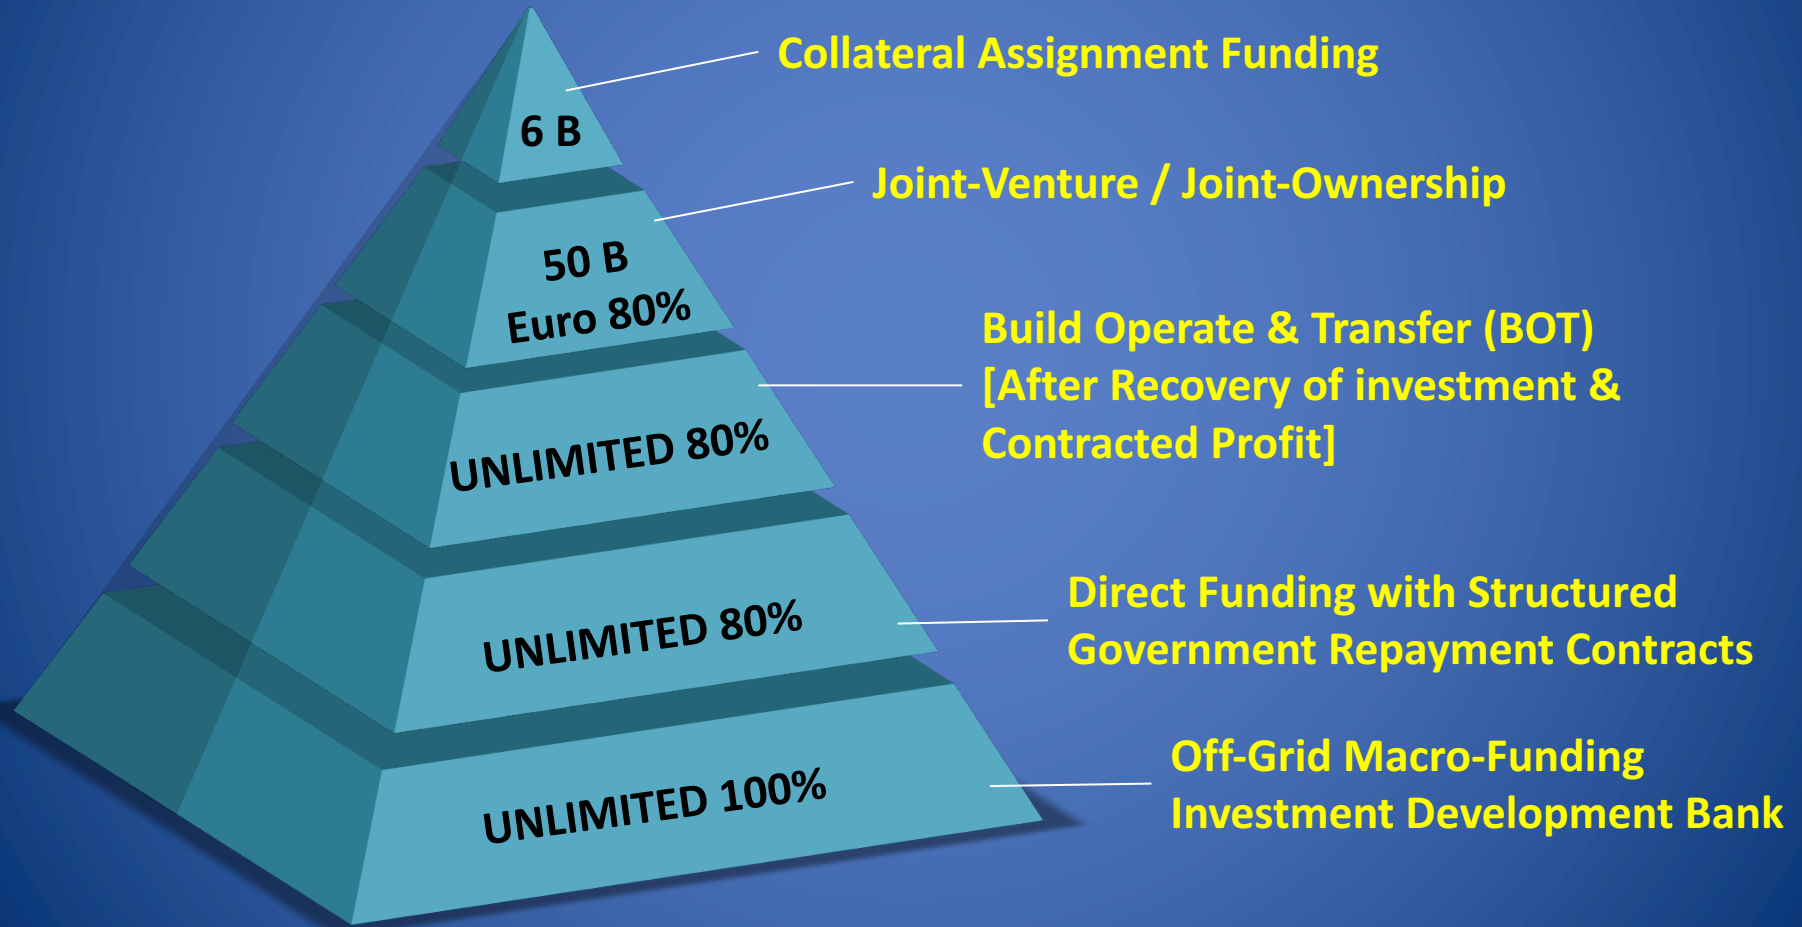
6 B

Collateral Assignment Funding

50 B
Euro 80%

Joint-Venture / Joint-Ownership

UNLIMITED 80%

Build Operate & Transfer (BOT) [After Recovery of investment & Contracted Profit]

UNLIMITED 80%

Direct Funding with Structured Government Repayment Contracts

UNLIMITED 100%

Off-Grid Macro-Funding Investment Development Bank